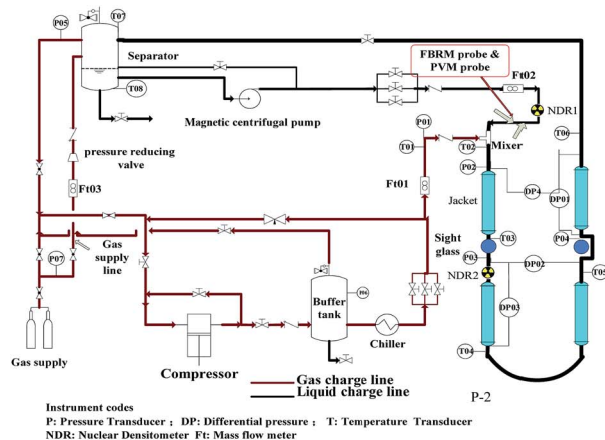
P05
T07
Separator
FBRM probe & PVM probe
Ft02
NDR1
T08
Magnetic centrifugal pump
P01
T01
T02
Mixer
T06
pressure reducing valve
P02
Ft03
Ft01
Jacket
DP4
DP01
Gas supply line
Sight glass
T03
P04
P03
DP02
T05
P07
NDR2
P06
Buffer tank
DP03
Chiller
T04
Gas supply
Compressor
Gas charge line
Liquid charge line
P-2

Instrument codes
P: Pressure Transducer ; DP: Differential pressure ; T: Temperature Transducer
NDR: Nuclear Densitometer Ft: Mass flow meter